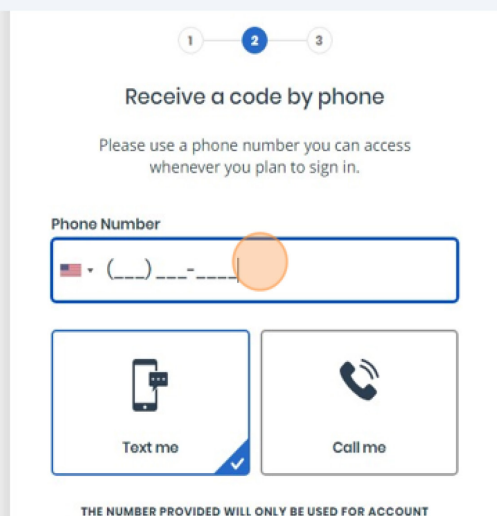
1 2 3

Receive a code by phone

Please use a phone number you can access whenever you plan to sign in.

Phone Number

(___) ___-____

Text me

Call me

THE NUMBER PROVIDED WILL ONLY BE USED FOR ACCOUNT